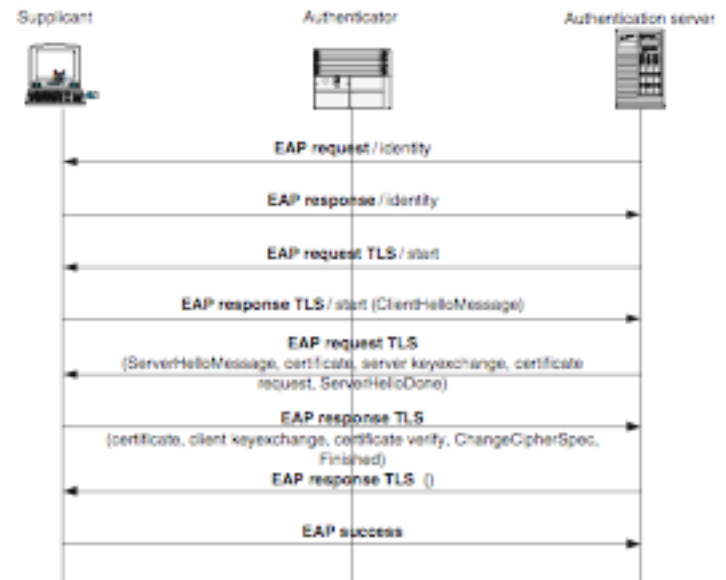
Supplicant

Authenticator

Authentication server

EAP request / identity

EAP response / identity

EAP request TLS / start

EAP response TLS / start (ClientHelloMessage)

EAP request TLS
(ServerHelloMessage, certificate, server keyexchange, certificate request, ServerHelloDone)

EAP response TLS
(certificate, client keyexchange, certificate verify, ChangeCipherSpec, Finished)

EAP response TLS ()

EAP success